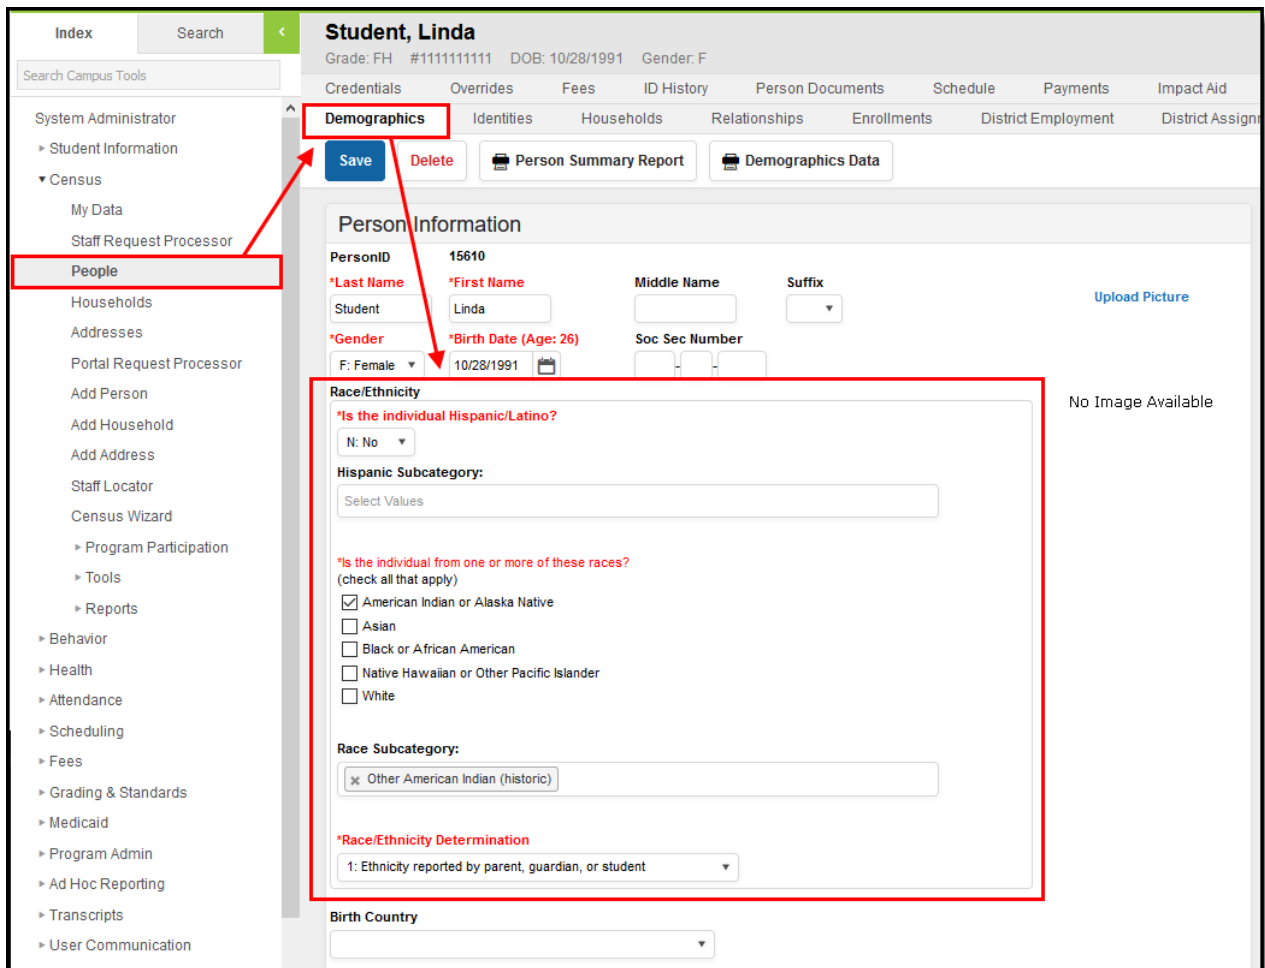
Index Search

Search Campus Tools

System Administrator
Student Information
Census
My Data
Staff Request Processor
People
Households
Addresses
Portal Request Processor
Add Person
Add Household
Add Address
Staff Locator
Census Wizard
Program Participation
Tools
Reports
Behavior
Health
Attendance
Scheduling
Fees
Grading & Standards
Medicaid
Program Admin
Ad Hoc Reporting
Transcripts
User Communication

Student, Linda
Grade: FH #1111111111 DOB: 10/28/1991 Gender: F

Credentials Overrides Fees ID History Person Documents Schedule Payments Impact Aid
Demographics Identities Households Relationships Enrollments District Employment District Assign

Save Delete Person Summary Report Demographics Data

Person Information

PersonID 15610
*Last Name *First Name Middle Name Suffix
Student Linda
Upload Picture
*Gender *Birth Date (Age: 26) Soc Sec Number
F: Female 10/28/1991

Race/Ethnicity
*Is the individual Hispanic/Latino?
N: No
Hispanic Subcategory:
Select Values

*Is the individual from one or more of these races?
(check all that apply)
American Indian or Alaska Native
Asian
Black or African American
Native Hawaiian or Other Pacific Islander
White

Race Subcategory:
Other American Indian (historic)

*Race/Ethnicity Determination
1: Ethnicity reported by parent, guardian, or student

No Image Available

Birth Country